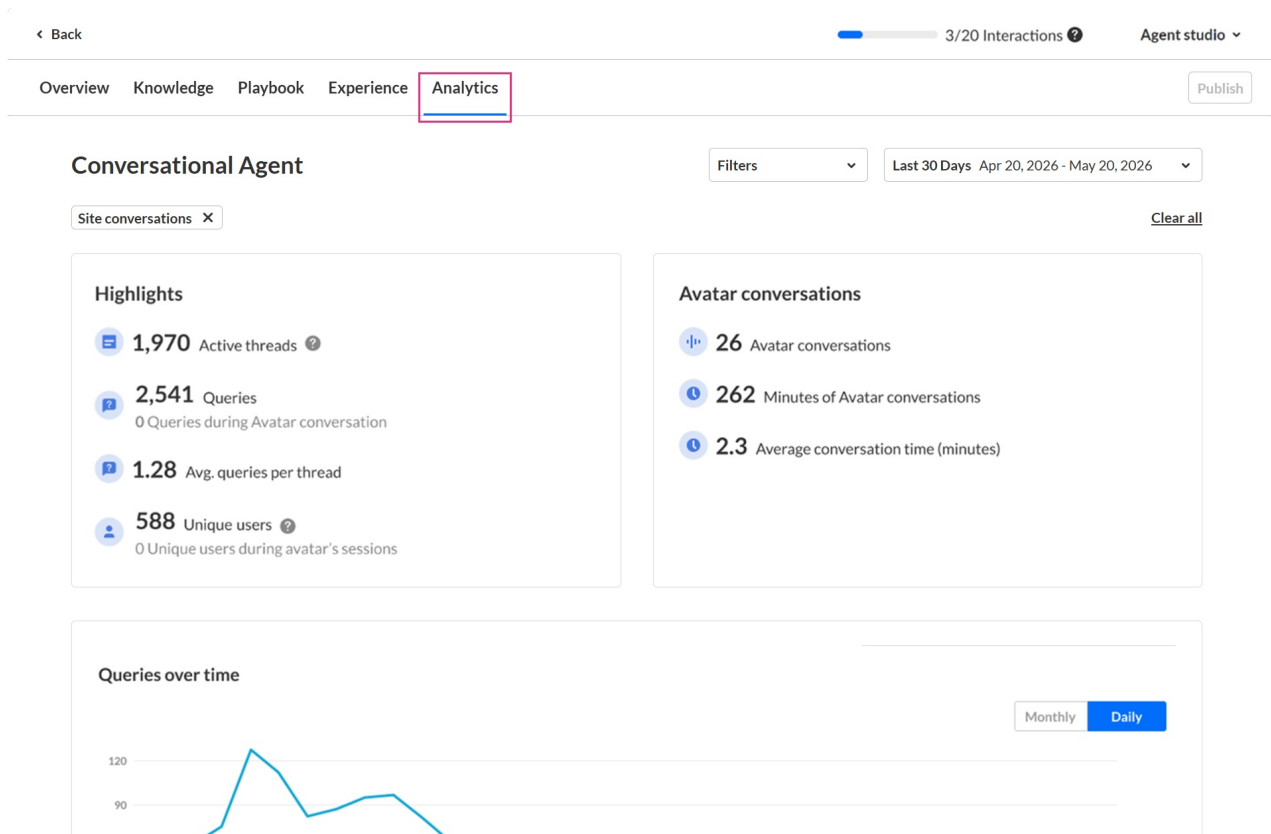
‹ Back

3/20 Interactions

Agent studio

Overview Knowledge Playbook Experience Analytics

Publish

Conversational Agent

Filters

Last 30 Days Apr 20, 2026 - May 20, 2026

Site conversations ✕

Clear all

Highlights

1,970 Active threads

2,541 Queries
0 Queries during Avatar conversation

1.28 Avg. queries per thread

588 Unique users
0 Unique users during avatar's sessions

Avatar conversations

26 Avatar conversations

262 Minutes of Avatar conversations

2.3 Average conversation time (minutes)

Queries over time

Monthly Daily

120

90